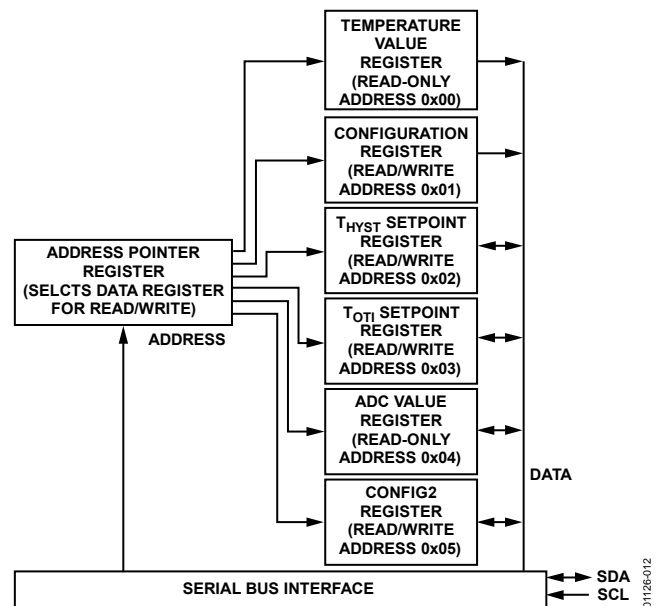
TEMPERATURE VALUE REGISTER (READ-ONLY ADDRESS 0x00)

CONFIGURATION REGISTER (READ/WRITE ADDRESS 0x01)

$T_{HYST}$ SETPOINT REGISTER (READ/WRITE ADDRESS 0x02)

ADDRESS POINTER REGISTER (SELCTS DATA REGISTER FOR READ/WRITE)

ADDRESS

$T_{OTI}$ SETPOINT REGISTER (READ/WRITE ADDRESS 0x03)

ADC VALUE REGISTER (READ-ONLY ADDRESS 0x04)

DATA

CONFIG2 REGISTER (READ/WRITE ADDRESS 0x05)

SERIAL BUS INTERFACE

SDA
SCL

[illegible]1126-012